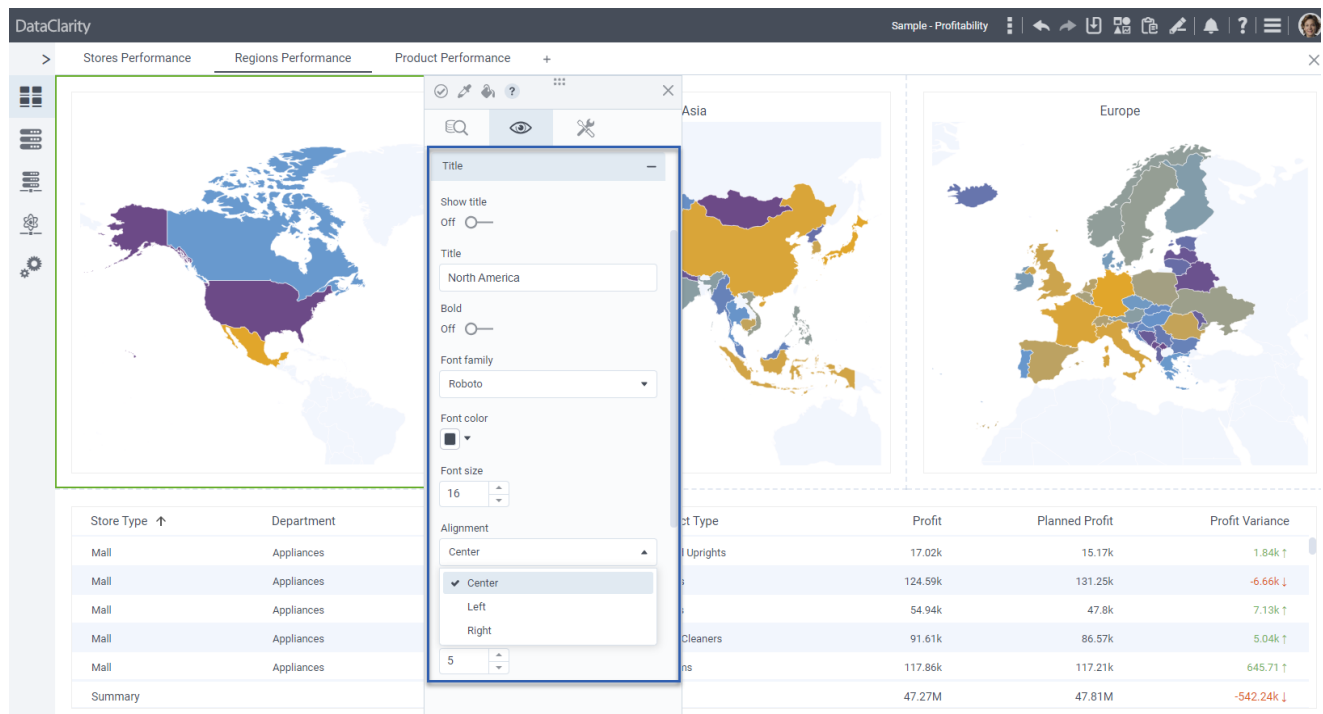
DataClarity

Sample - Profitability

Stores Performance   Regions Performance   Product Performance   +

Title

Show title
Off

Title
North America

Bold
Off

Font family
Roboto

Font color

Font size
16

Alignment
Center

✔ Center
Left
Right

5

Asia

Europe

| Store Type ↑ | Department | ct Type | Profit | Planned Profit | Profit Variance |
|---|---|---|---|---|---|
| Mall | Appliances | l Uprights | 17.02k | 15.17k | 1.84k ↑ |
| Mall | Appliances | s | 124.59k | 131.25k | -6.66k ↓ |
| Mall | Appliances | s | 54.94k | 47.8k | 7.13k ↑ |
| Mall | Appliances | Cleaners | 91.61k | 86.57k | 5.04k ↑ |
| Mall | Appliances | ns | 117.86k | 117.21k | 645.71 ↑ |
| Summary | | | 47.27M | 47.81M | -542.24k ↓ |